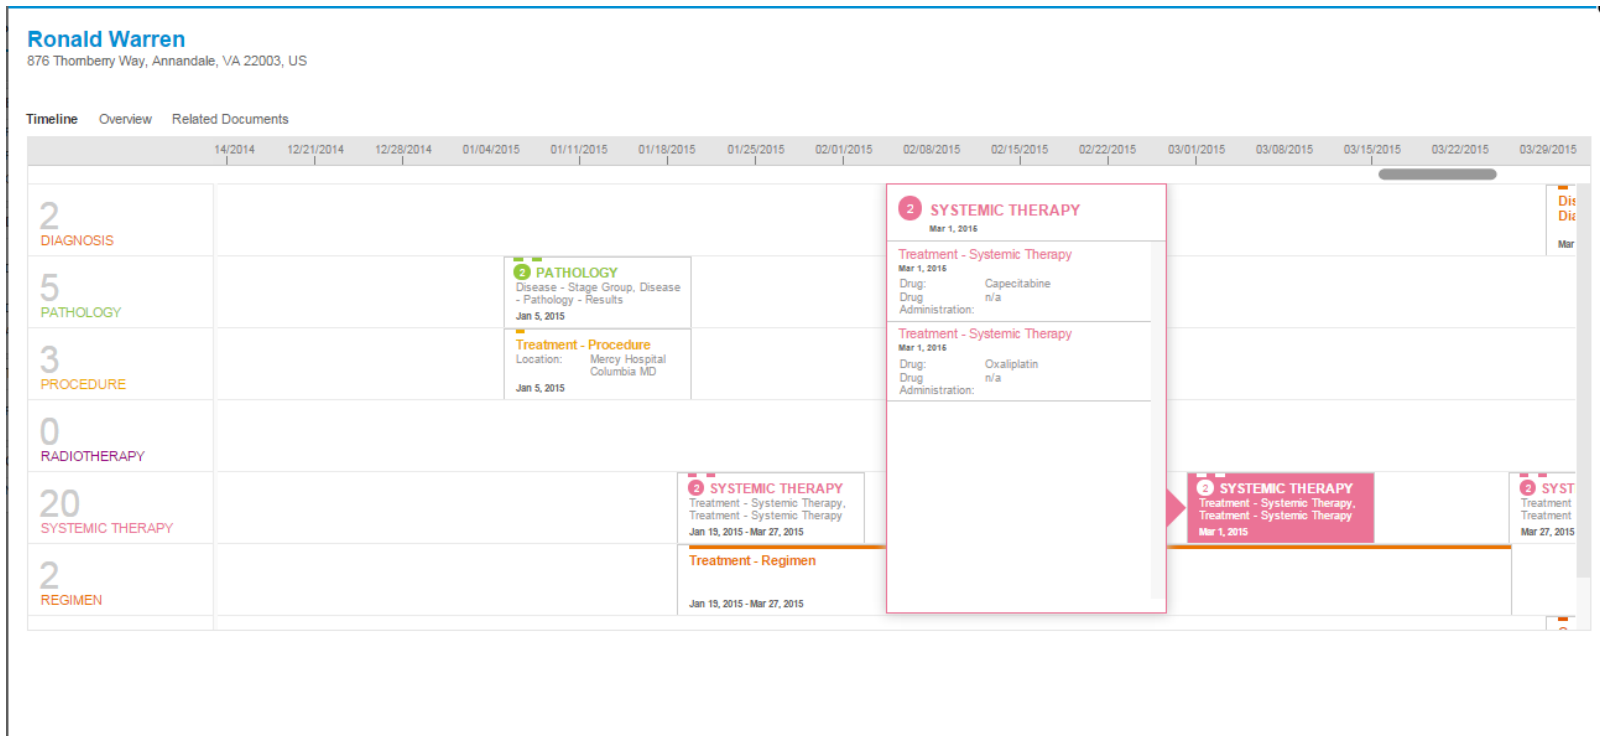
Ronald Warren
876 Thornberry Way, Annandale, VA 22003, US

Timeline Overview Related Documents

14/2014 12/21/2014 12/28/2014 01/04/2015 01/11/2015 01/18/2015 01/25/2015 02/01/2015 02/08/2015 02/15/2015 02/22/2015 03/01/2015 03/08/2015 03/15/2015 03/22/2015 03/29/2015

2
DIAGNOSIS

5
PATHOLOGY

3
PROCEDURE

0
RADIOTHERAPY

20
SYSTEMIC THERAPY

2
REGIMEN

2 PATHOLOGY
Disease - Stage Group, Disease - Pathology - Results
Jan 5, 2015

Treatment - Procedure
Location: Mercy Hospital Columbia MD
Jan 5, 2015

2 SYSTEMIC THERAPY
Treatment - Systemic Therapy, Treatment - Systemic Therapy
Jan 19, 2015 - Mar 27, 2015

Treatment - Regimen
Jan 19, 2015 - Mar 27, 2015

2 SYSTEMIC THERAPY
Mar 1, 2016

Treatment - Systemic Therapy
Mar 1, 2016
Drug: Capecitabine
Drug Administration: n/a

Treatment - Systemic Therapy
Mar 1, 2016
Drug: Oxaliplatin
Drug Administration: n/a

2 SYSTEMIC THERAPY
Treatment - Systemic Therapy, Treatment - Systemic Therapy
Mar 1, 2015

2 SYST
Treatment
Treatment
Mar 27, 2015

Dis
Dia
Mar